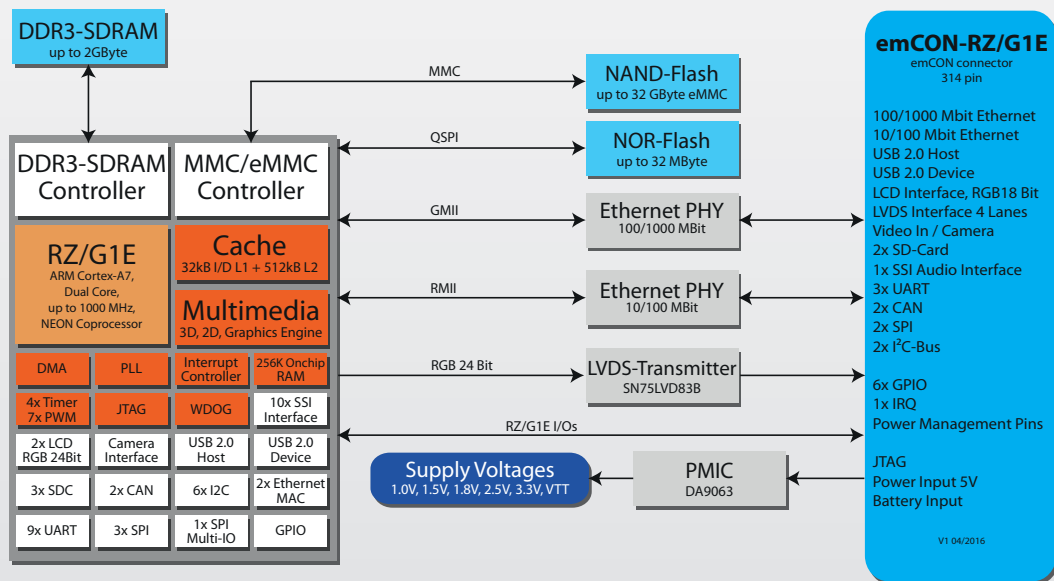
DDR3-SDRAM
up to 2GByte

DDR3-SDRAM Controller

MMC/eMMC Controller

RZ/G1E
ARM Cortex-A7, Dual Core, up to 1000 MHz, NEON Coprocessor

Cache
32kB I/D L1 + 512kB L2

Multimedia
3D, 2D, Graphics Engine

| DMA | PLL | Interrupt Controller | 256K Onchip RAM |
|---|---|---|---|
| 4x Timer 7x PWM | JTAG | WDOG | 10x SSI Interface |
| 2x LCD RGB 24Bit | Camera Interface | USB 2.0 Host | USB 2.0 Device |
| 3x SDC | 2x CAN | 6x I2C | 2x Ethernet MAC |
| 9x UART | 3x SPI | 1x SPI Multi-IO | GPIO |

MMC

NAND-Flash
up to 32 GByte eMMC

QSPI

NOR-Flash
up to 32 MByte

GMII

Ethernet PHY
100/1000 MBit

RMII

Ethernet PHY
10/100 MBit

RGB 24 Bit

LVDS-Transmitter
SN75LVD83B

RZ/G1E I/Os

Supply Voltages
1.0V, 1.5V, 1.8V, 2.5V, 3.3V, VTT

PMIC
DA9063

emCON-RZ/G1E
emCON connector
314 pin

100/1000 Mbit Ethernet
10/100 Mbit Ethernet
USB 2.0 Host
USB 2.0 Device
LCD Interface, RGB18 Bit
LVDS Interface 4 Lanes
Video In / Camera
2x SD-Card
1x SSI Audio Interface
3x UART
2x CAN
2x SPI
2x I$^2$C-Bus

6x GPIO
1x IRQ
Power Management Pins

JTAG
Power Input 5V
Battery Input

V1 04/2016